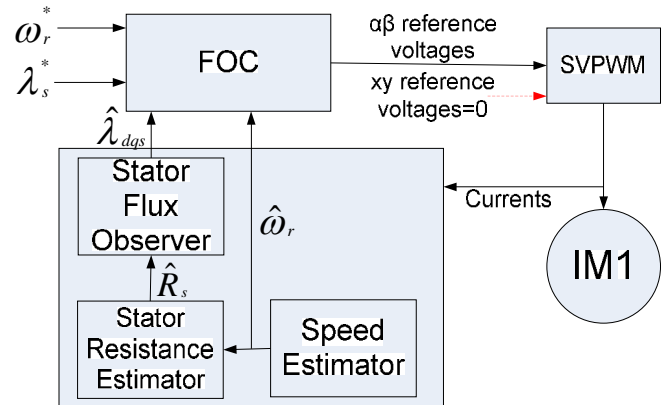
$\omega_r^*$

$\lambda_s^*$

FOC

αβ reference voltages

xy reference voltages=0

SVPWM

$\hat{\lambda}_{dqs}$

Stator Flux Observer

$\hat{\omega}_r$

Currents

IM1

$\hat{R}_s$

Stator Resistance Estimator

Speed Estimator